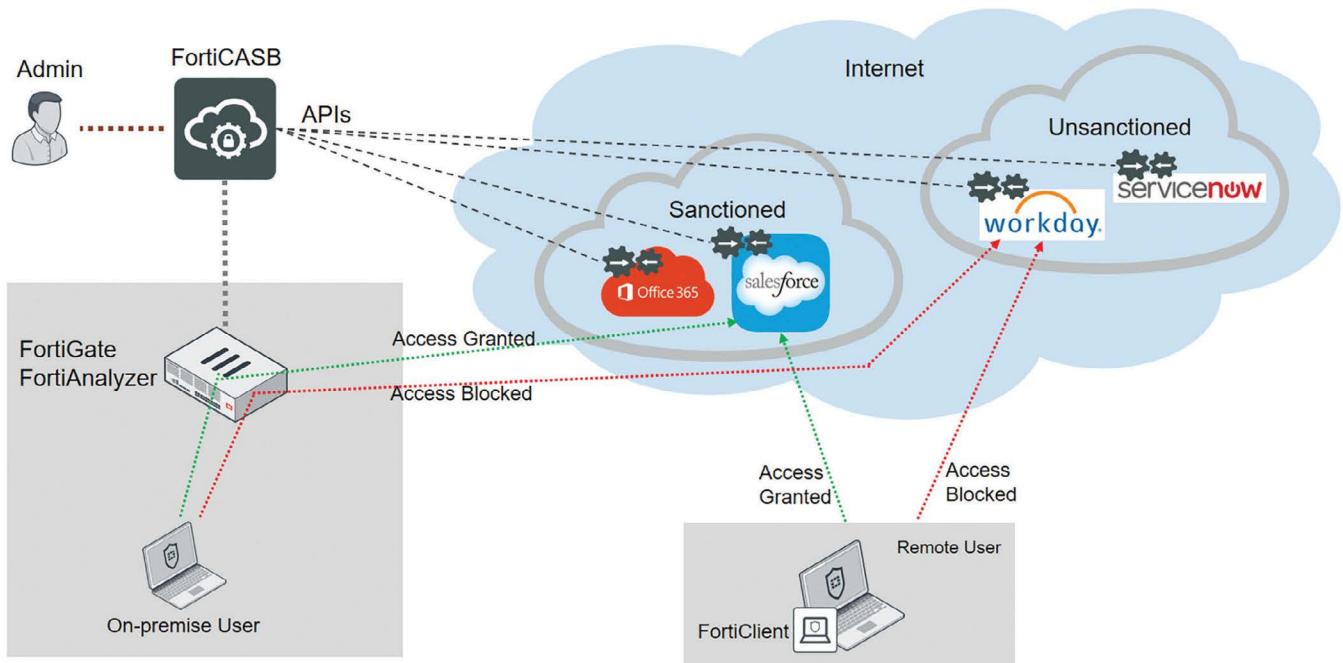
Admin

FortiCASB

APIs

Internet

Unsanctioned

servicenow

workday.

Sanctioned

Office 365

salesforce

FortiGate
FortiAnalyzer

Access Granted

Access Blocked

Access Granted

Access Blocked

Remote User

FortiClient

On-premise User